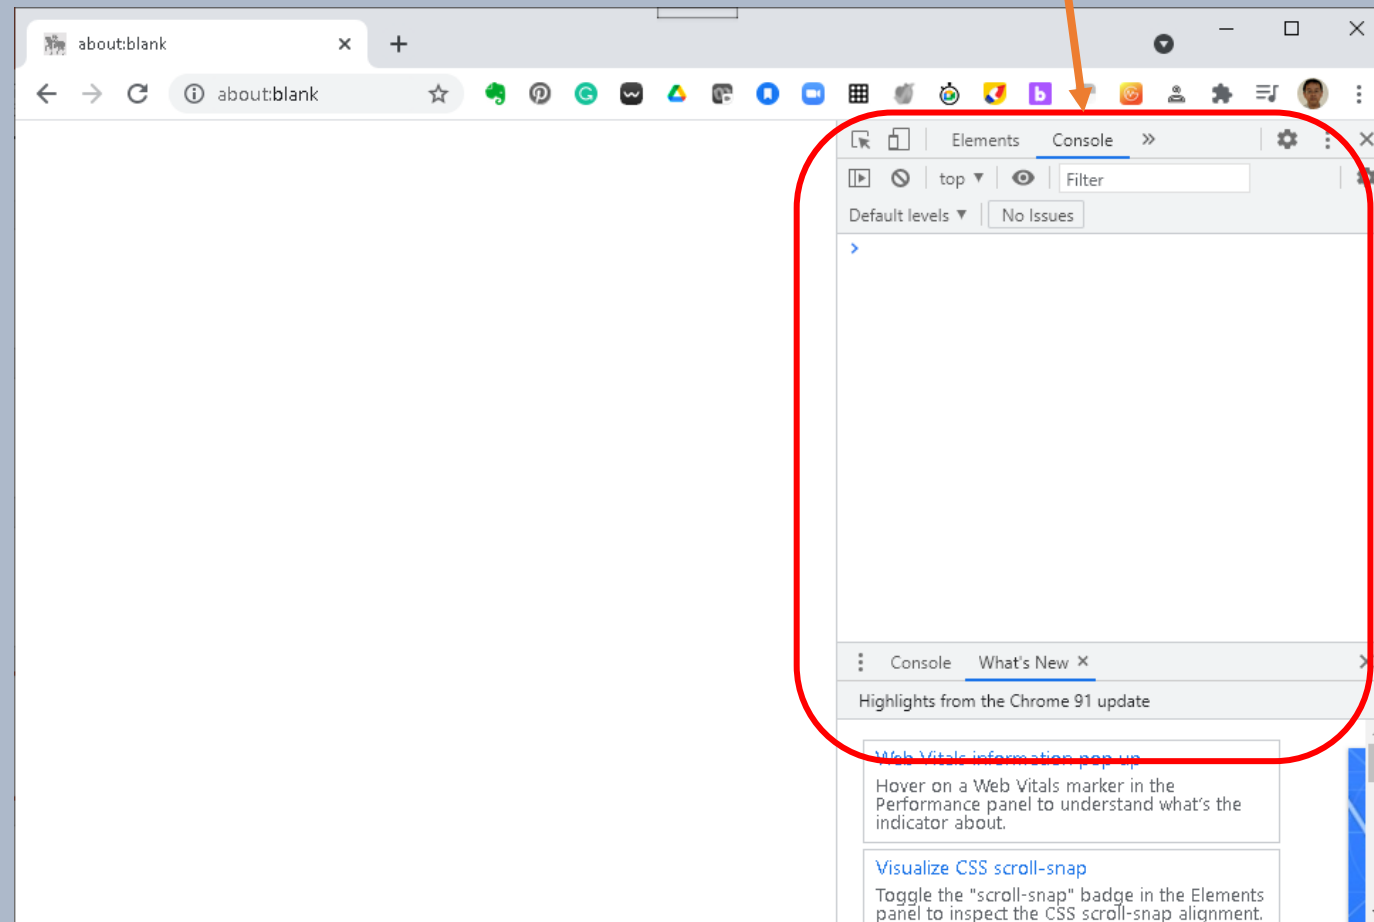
about:blank ×

+

about:blank

Elements Console »

top ▼ Filter

Default levels ▼ No Issues

>

Console What's New ×

Highlights from the Chrome 91 update

Web Vitals information pop up

Hover on a Web Vitals marker in the Performance panel to understand what's the indicator about.

Visualize CSS scroll-snap

Toggle the "scroll-snap" badge in the Elements panel to inspect the CSS scroll-snap alignment.